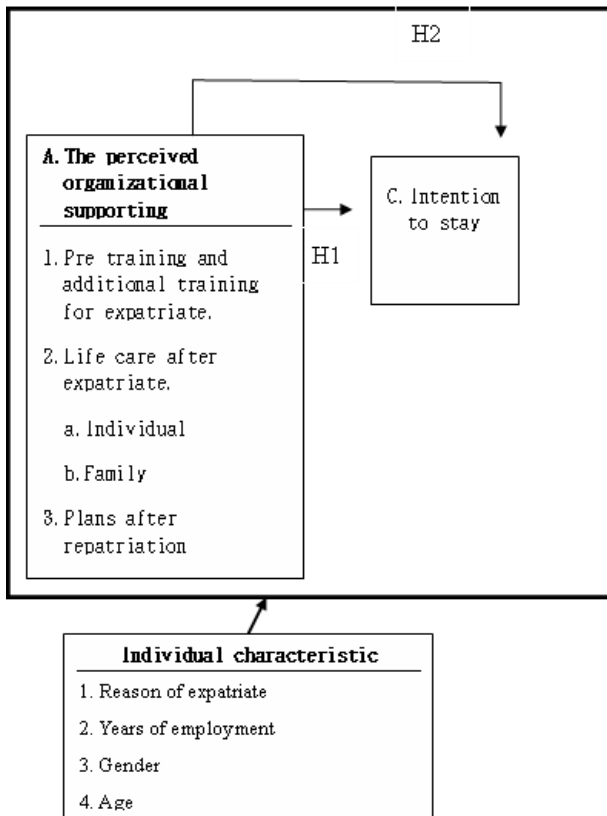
H2

A. The perceived organizational supporting

1. Pre training and additional training for expatriate.

2. Life care after expatriate.

a. Individual

b. Family

3. Plans after repatriation

H1

C. Intention to stay

Individual characteristic

1. Reason of expatriate

2. Years of employment

3. Gender

4. Age